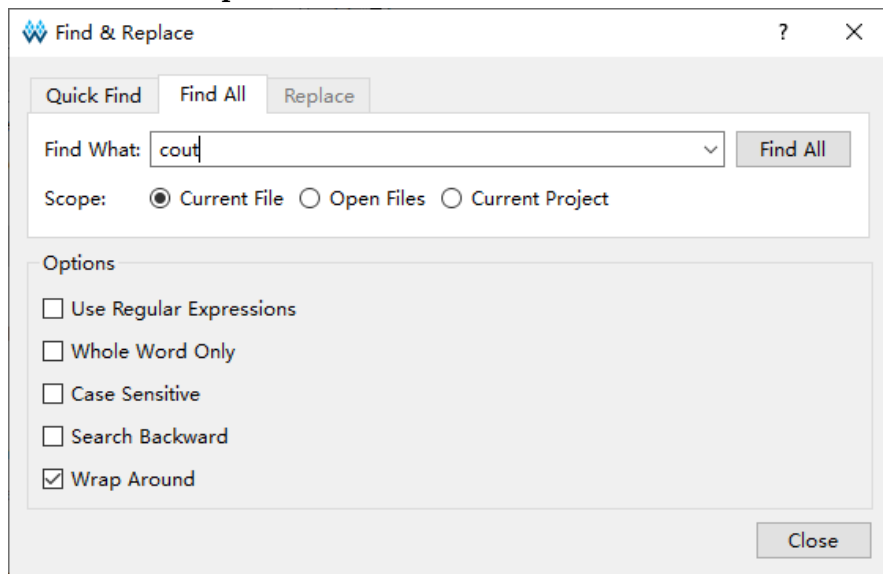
Find & Replace ? ×

Quick Find Find All Replace

Find What: cout Find All

Scope: Current File Open Files Current Project

Options

Use Regular Expressions

Whole Word Only

Case Sensitive

Search Backward

Wrap Around

Close